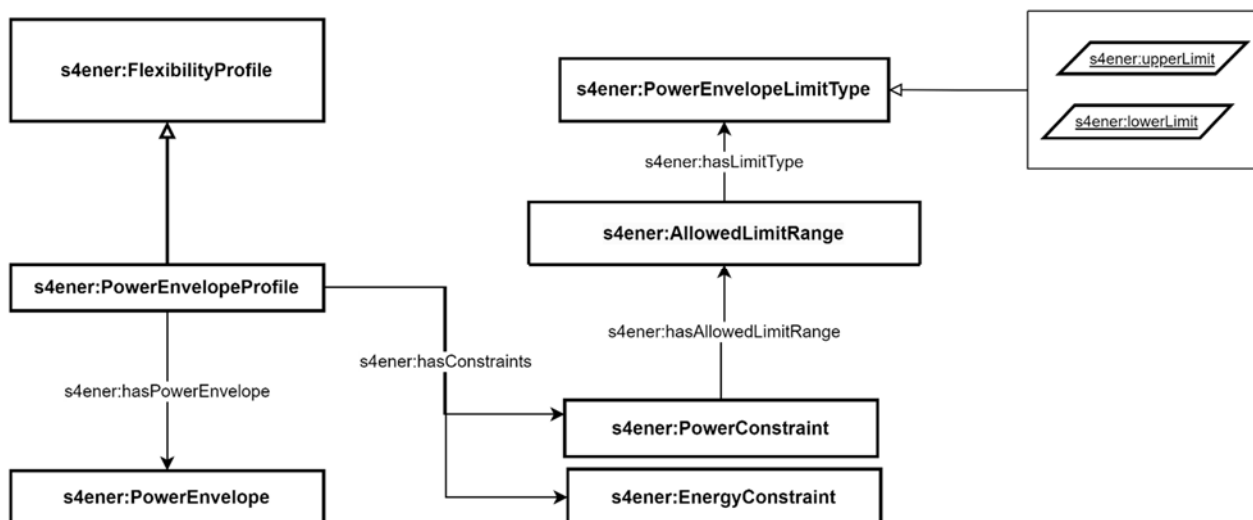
s4ener:FlexibilityProfile

s4ener:PowerEnvelopeLimitType

s4ener:upperLimit

s4ener:lowerLimit

s4ener:hasLimitType

s4ener:AllowedLimitRange

s4ener:PowerEnvelopeProfile

s4ener:hasAllowedLimitRange

s4ener:hasConstraints

s4ener:hasPowerEnvelope

s4ener:PowerConstraint

s4ener:PowerEnvelope

s4ener:EnergyConstraint